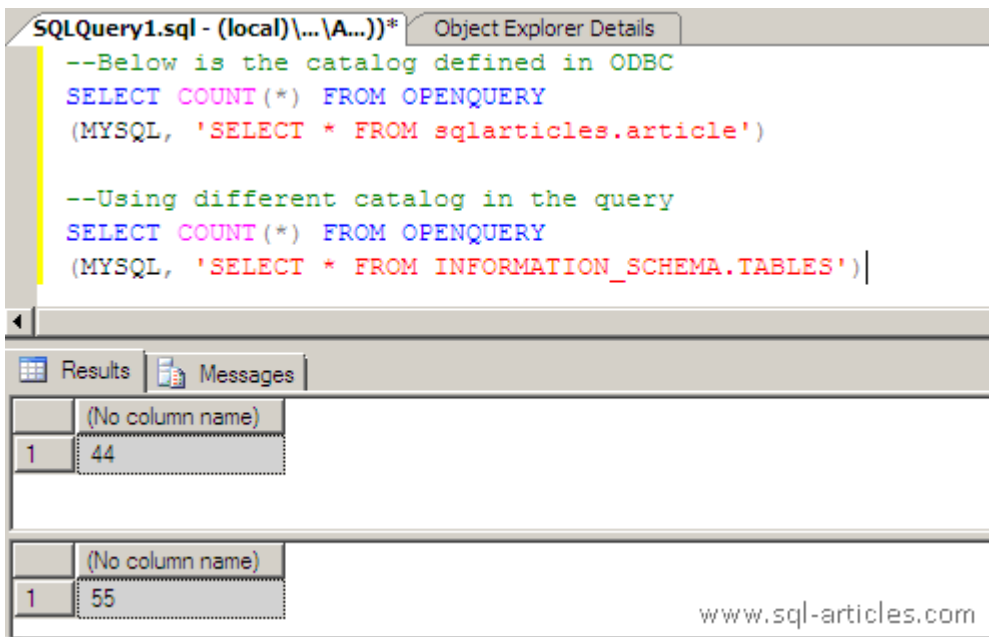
SQLQuery1.sql - (local)\...\A...))* Object Explorer Details

--Below is the catalog defined in ODBC
SELECT COUNT(*) FROM OPENQUERY
(MYSQL, 'SELECT * FROM sqlarticles.article')

--Using different catalog in the query
SELECT COUNT(*) FROM OPENQUERY
(MYSQL, 'SELECT * FROM INFORMATION_SCHEMA.TABLES')

Results Messages

| | (No column name) |
|---|---|
| 1 | 44 |

| | (No column name) |
|---|---|
| 1 | 55 |

www.sql-articles.com